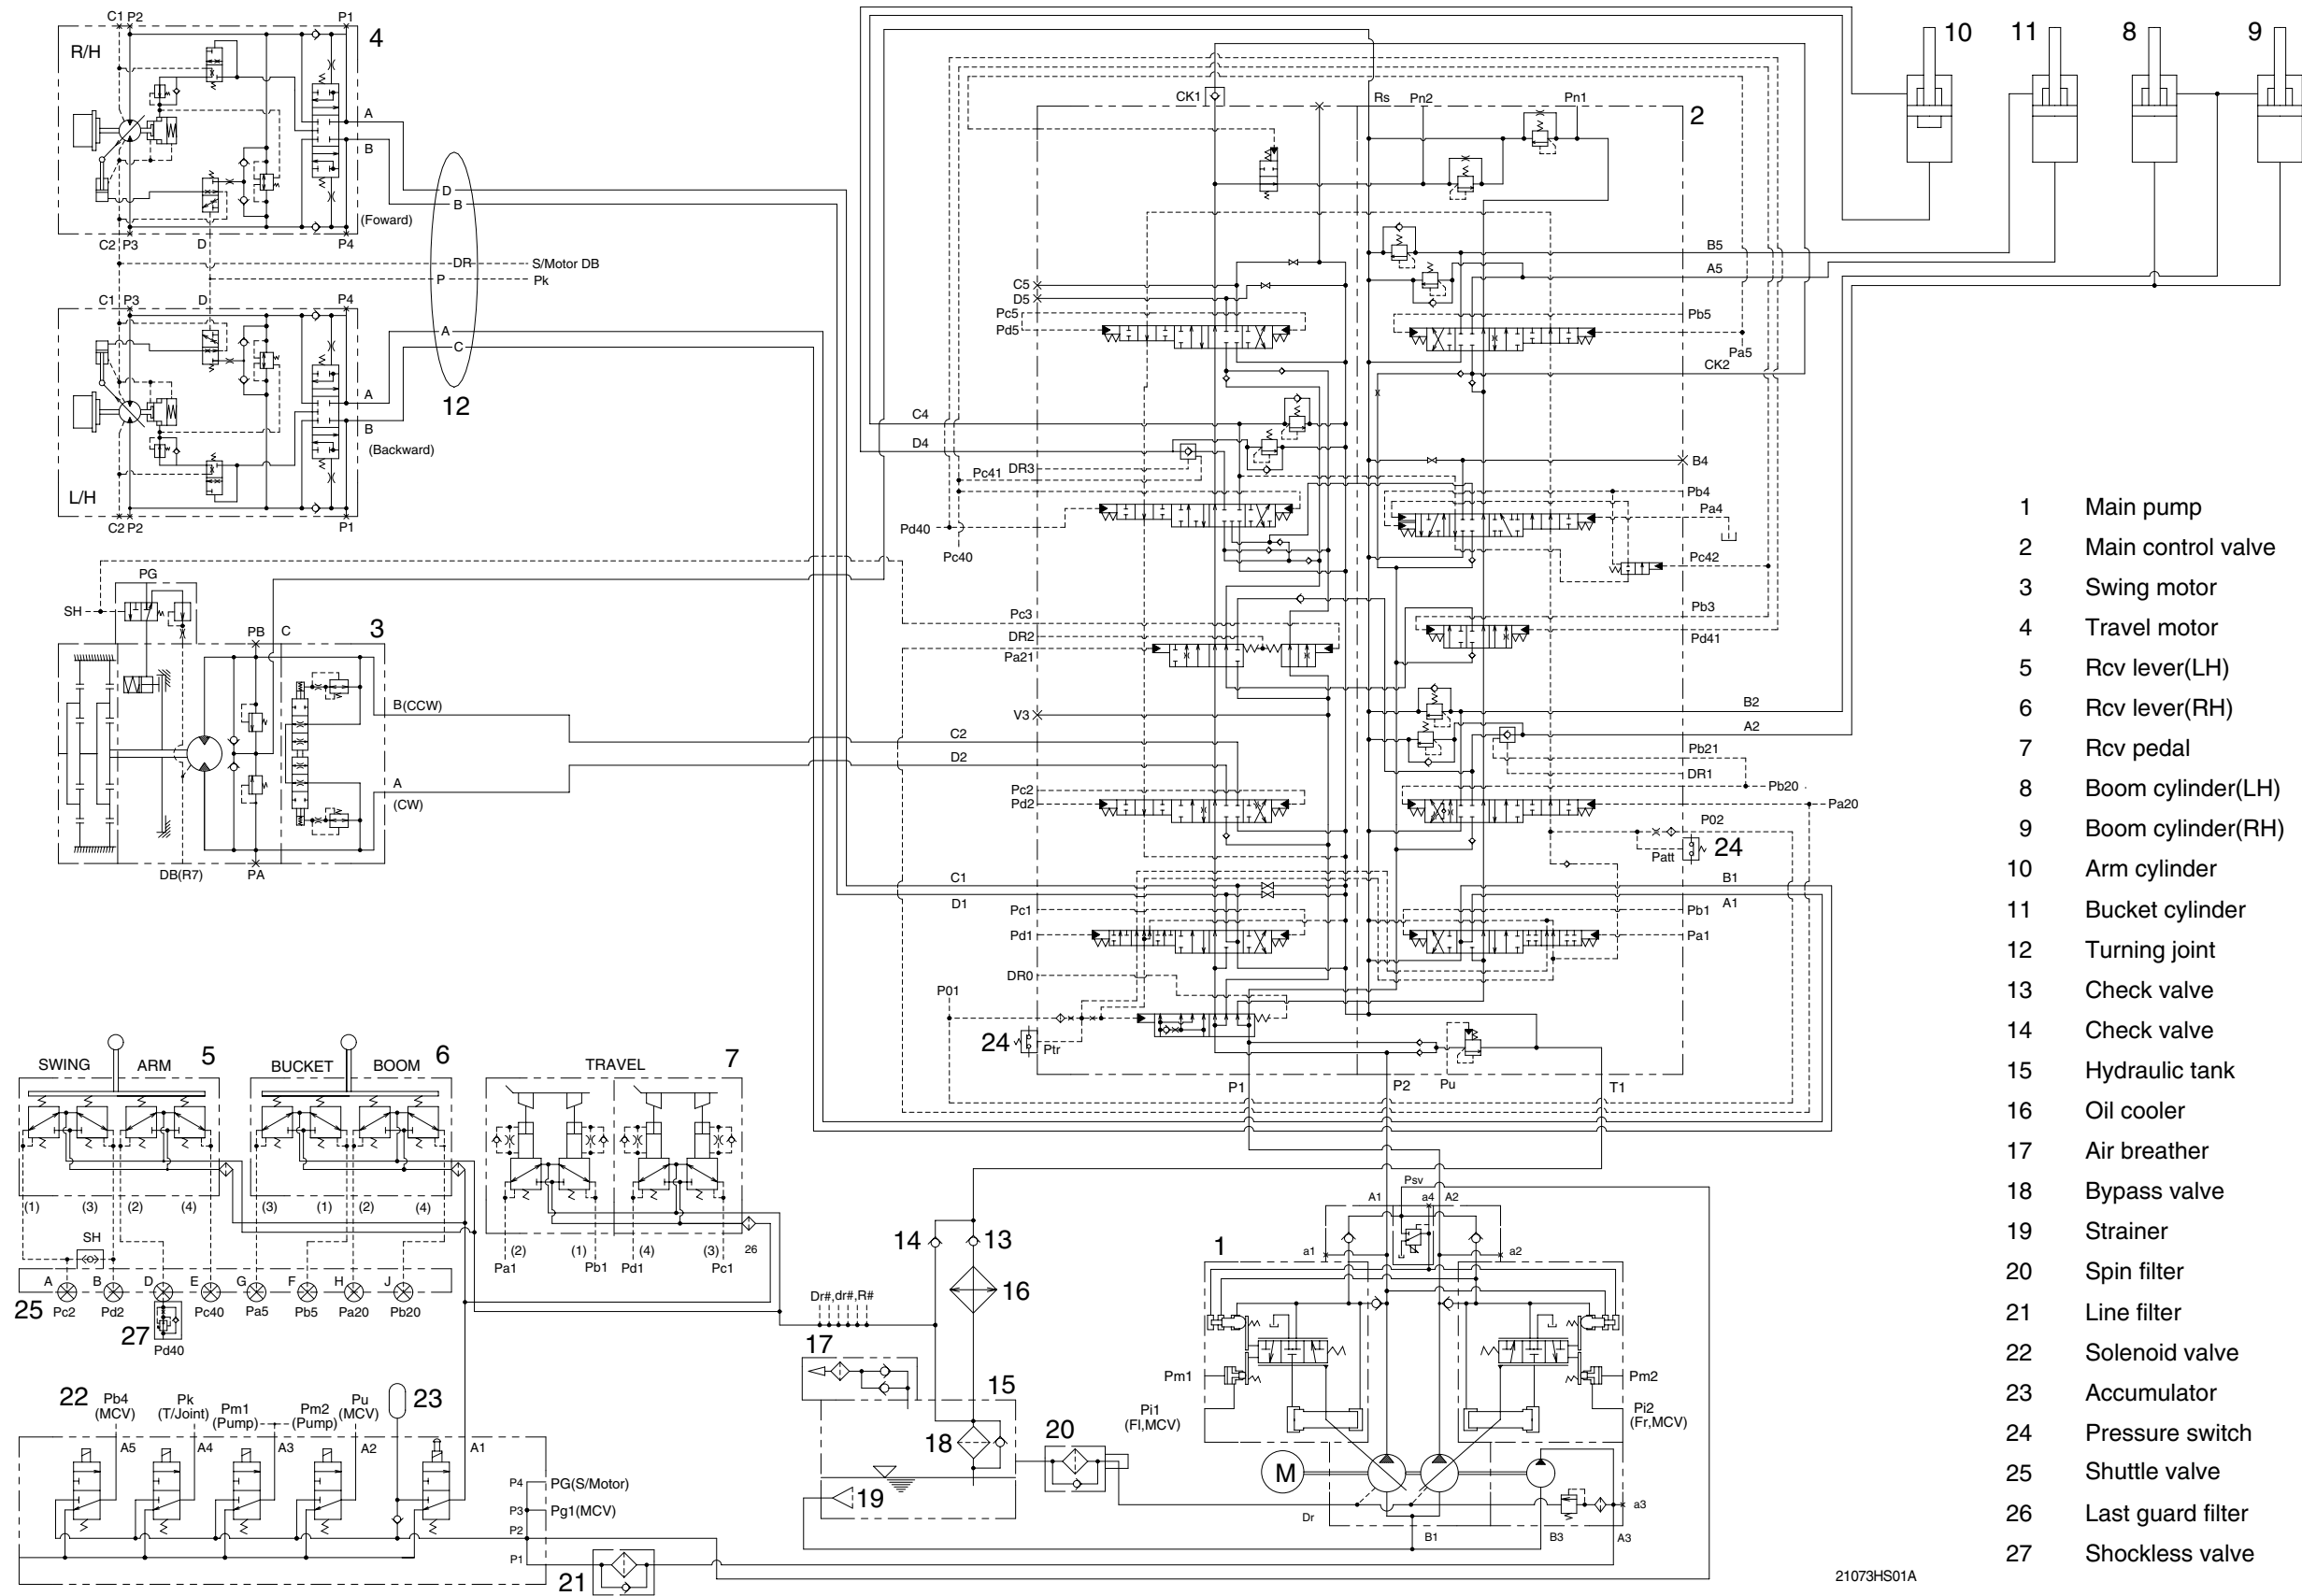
C1 P2
P1
4
R/H
A
B
D
B
(Foward)
C2 P3
D
P4
DR
S/Motor DB
P
Pk
C1 P3
D
P4
A
C
A
12
B
(Backward)
L/H
C2 P2
P1

10
11
8
9

CK1
Rs
Pn2
Pn1
2
B5
A5
C5
D5
Pc5
Pd5
Pb5
Pa5
CK2
C4
D4
B4
Pc41
DR3
Pb4
Pa4
Pd40
Pc40
Pc42
Pb3
Pc3
DR2
Pd41
Pa21
B2
A2
V3
C2
Pb21
D2
DR1
Pb20
Pc2
Pa20
Pd2
P02
Patt
24
C1
B1
A1
D1
Pc1
Pb1
Pd1
Pa1
DR0
P01
24
Ptr
P1
P2
Pu
T1

SH
PG
PB
C
3
B(CCW)
A
(CW)
DB(R7)
PA

SWING
ARM
5
BUCKET
BOOM
6
TRAVEL
7
(1)
(3)
(2)
(4)
(3)
(1)
(2)
(4)
(2)
(1)
(4)
(3)
26
Pa1
Pb1
Pd1
Pc1
SH
A
B
D
E
G
F
H
J
25
Pc2
Pd2
Pc40
Pa5
Pb5
Pa20
Pb20
27
Pd40

Dr#,dr#,R#
17
14
13
16
15
18
19
20

1
Psv
A1
a4
A2
a1
a2
Pm1
Pm2
Pi1
(Fl,MCV)
Pi2
(Fr,MCV)
M
a3
Dr
B1
B3
A3

22
Pb4
(MCV)
Pk
(T/Joint)
Pm1
(Pump)
Pm2
(Pump)
Pu
(MCV)
23
A5
A4
A3
A2
A1
P4
PG(S/Motor)
P3
Pg1(MCV)
P2
P1
21

21073HS01A

1 Main pump
2 Main control valve
3 Swing motor
4 Travel motor
5 Rcv lever(LH)
6 Rcv lever(RH)
7 Rcv pedal
8 Boom cylinder(LH)
9 Boom cylinder(RH)
10 Arm cylinder
11 Bucket cylinder
12 Turning joint
13 Check valve
14 Check valve
15 Hydraulic tank
16 Oil cooler
17 Air breather
18 Bypass valve
19 Strainer
20 Spin filter
21 Line filter
22 Solenoid valve
23 Accumulator
24 Pressure switch
25 Shuttle valve
26 Last guard filter
27 Shockless valve